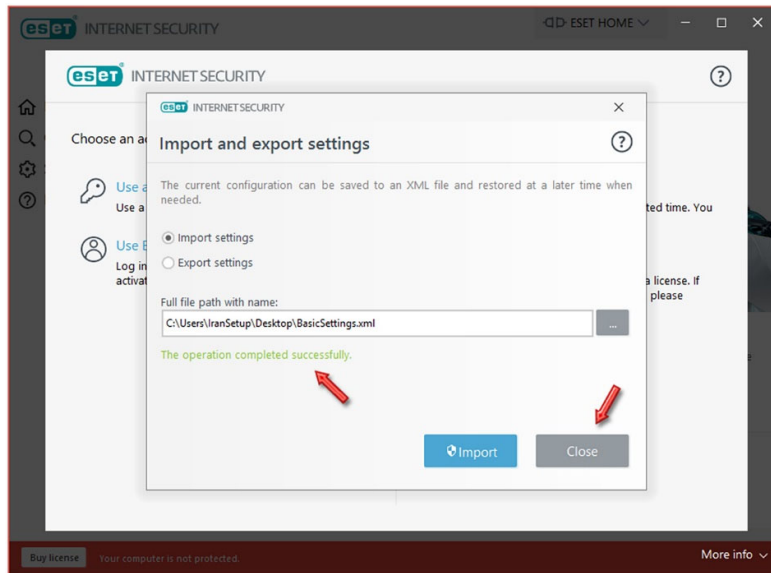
eset INTERNET SECURITY

ESET HOME

eset INTERNET SECURITY

Choose an a

Use a
Use a

ted time. You

Use E
Log in
activat

a license. If
please

eset INTERNET SECURITY

Import and export settings

The current configuration can be saved to an XML file and restored at a later time when needed.

Import settings

Export settings

Full file path with name:

C:\Users\IranSetup\Desktop\BasicSettings.xml

...

The operation completed successfully.

Import

Close

Buy license Your computer is not protected.

More info